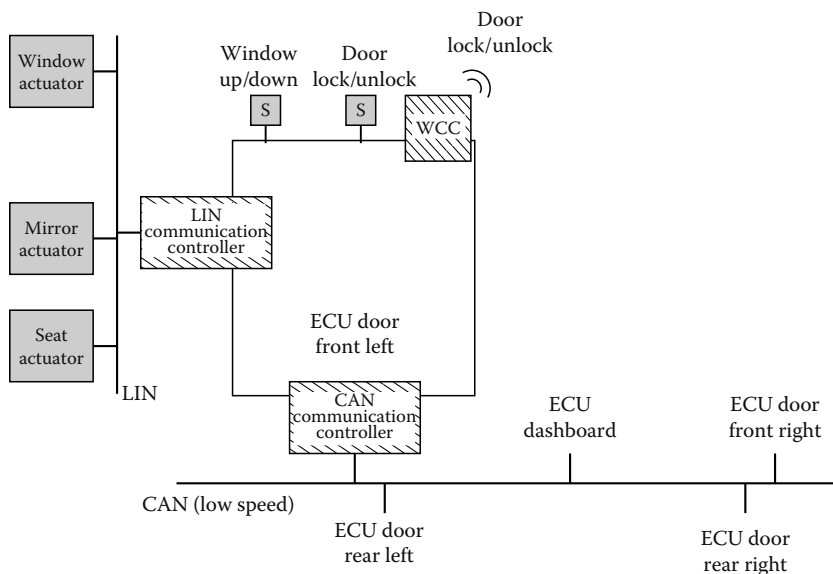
Window actuator

Mirror actuator

Seat actuator

LIN

Window up/down

S

Door lock/unlock

S

Door lock/unlock

WCC

LIN communication controller

ECU door front left

CAN communication controller

ECU dashboard

ECU door front right

CAN (low speed)

ECU door rear left

ECU door rear right